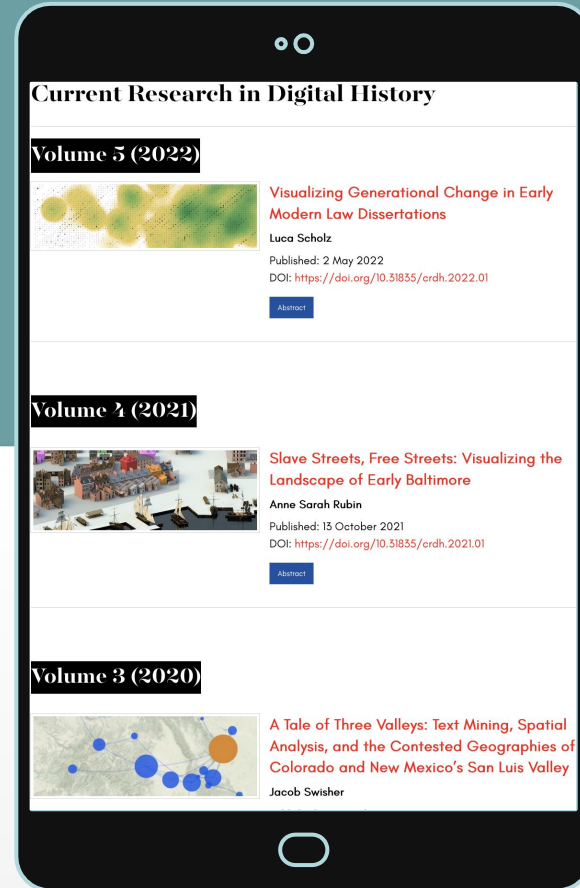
Current Research in Digital History

Volume 5 (2022)

Visualizing Generational Change in Early Modern Law Dissertations

Luca Scholz

Published: 2 May 2022

DOI: https://doi.org/10.31835/crdh.2022.01

Abstract

Volume 4 (2021)

Slave Streets, Free Streets: Visualizing the Landscape of Early Baltimore

Anne Sarah Rubin

Published: 13 October 2021

DOI: https://doi.org/10.31835/crdh.2021.01

Abstract

Volume 3 (2020)

A Tale of Three Valleys: Text Mining, Spatial Analysis, and the Contested Geographies of Colorado and New Mexico's San Luis Valley

Jacob Swisher

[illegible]